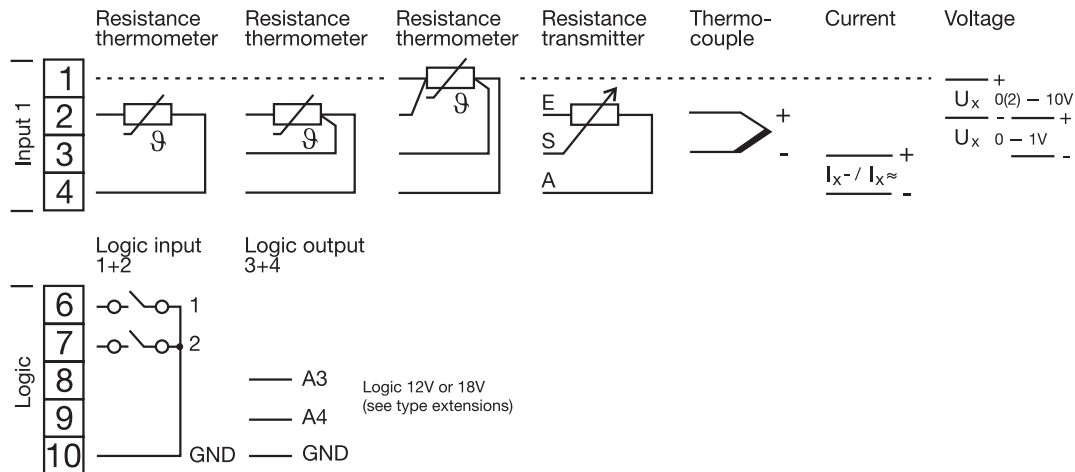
Resistance thermometer

Resistance thermometer

Resistance thermometer

Resistance transmitter

Thermocouple

Current

Voltage

Input 1

1

2

3

4

$\vartheta$

$\vartheta$

$\vartheta$

E

S

A

+

-

+

$I_x$- / $I_{x\approx}$

-

+

$U_x$ 0(2) – 10V

-

+

$U_x$ 0 – 1V

-

Logic input 1+2

Logic output 3+4

Logic

6

7

8

9

10

1

2

A3

A4

GND

GND

Logic 12V or 18V (see type extensions)